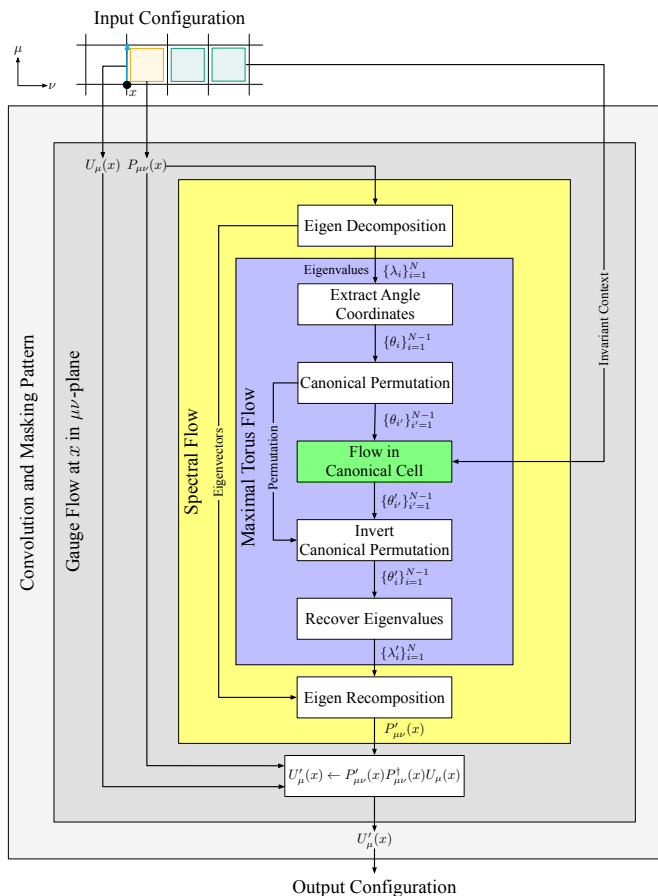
Input Configuration

$\mu$

$\nu$

$x$

Convolution and Masking Pattern

Gauge Flow at $x$ in $\mu\nu$-plane

$U_\mu(x)$ $P_{\mu\nu}(x)$

Spectral Flow

Eigen Decomposition

Eigenvectors

Maximal Torus Flow

Eigenvalues $\{\lambda_i\}_{i=1}^N$

Extract Angle Coordinates

$\{\theta_i\}_{i=1}^{N-1}$

Canonical Permutation

$\{\theta_{i'}\}_{i'=1}^{N-1}$

Permutation

Flow in Canonical Cell

Invariant Context

$\{\theta'_{i'}\}_{i'=1}^{N-1}$

Invert Canonical Permutation

$\{\theta'_i\}_{i=1}^{N-1}$

Recover Eigenvalues

$\{\lambda'_i\}_{i=1}^N$

Eigen Recomposition

$P'_{\mu\nu}(x)$

$U'_\mu(x) \leftarrow P'_{\mu\nu}(x)P^\dagger_{\mu\nu}(x)U_\mu(x)$

$U'_\mu(x)$

Output Configuration